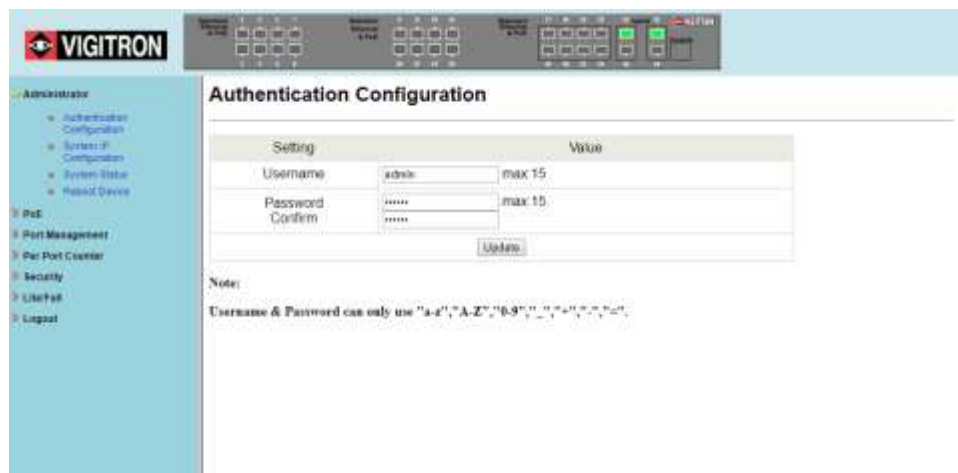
VIGITRON

Administrator
Authentication Configuration
System IP Configuration
System Status
Reboot Device
PoE
Port Management
Per Port Counter
Security
Link/Fail
Logout

Authentication Configuration

| Setting | Value |
|---|---|
| Username | admin max 15 |
| Password Confirm | •••••• •••••• max 15 |
| Update | |

Note:

Username & Password can only use "a-z","A-Z","0-9","_","+","-","="。